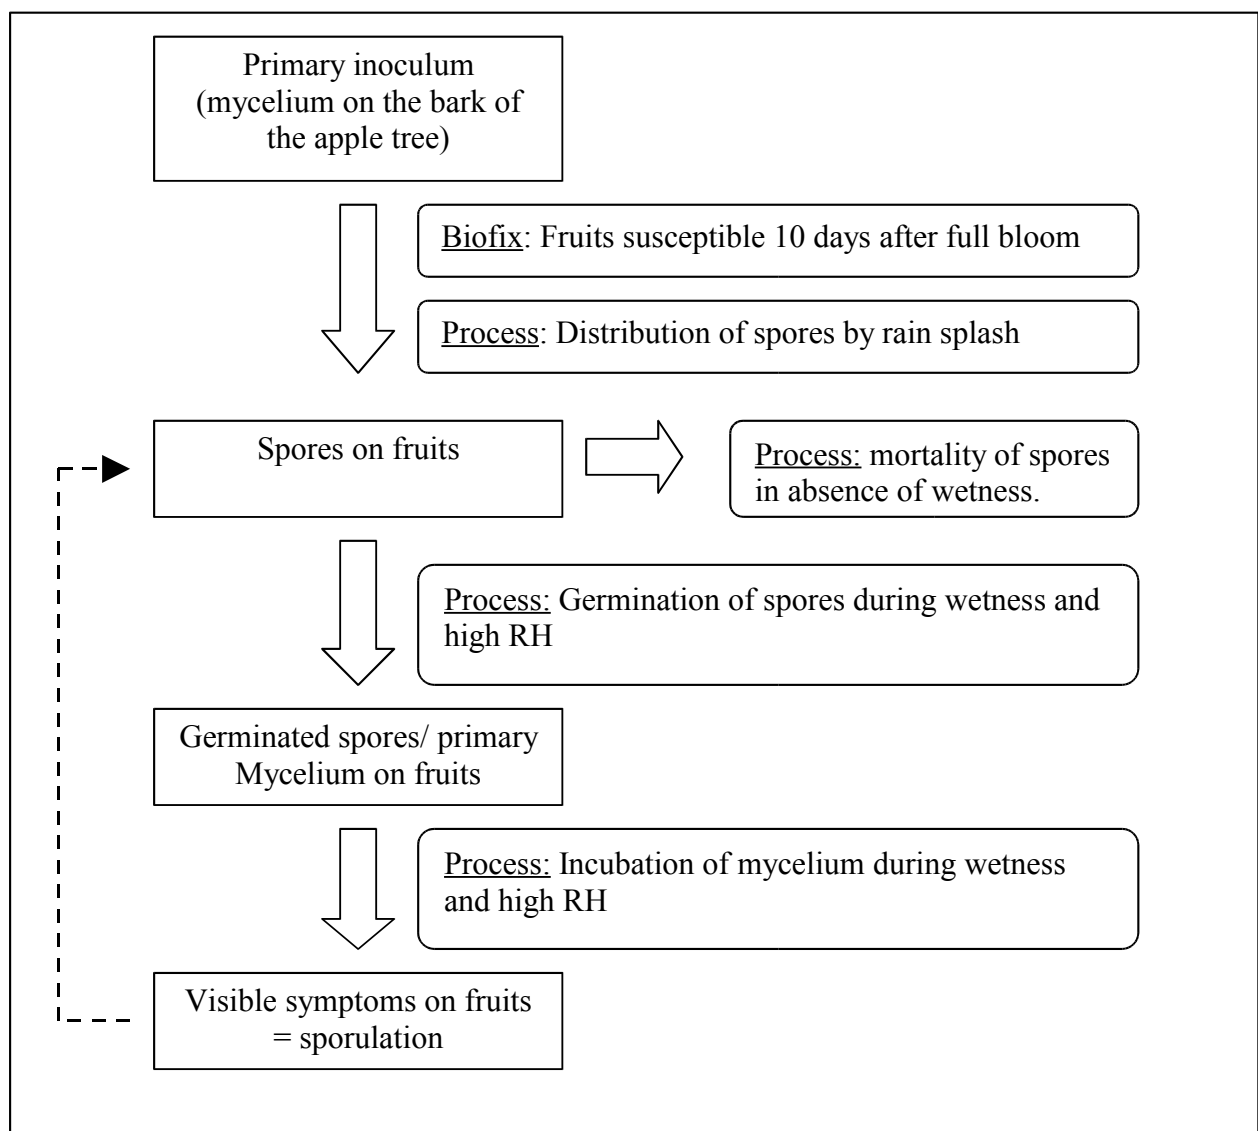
Primary inoculum (mycelium on the bark of the apple tree)

Biofix: Fruits susceptible 10 days after full bloom

Process: Distribution of spores by rain splash

Spores on fruits

Process: mortality of spores in absence of wetness.

Process: Germination of spores during wetness and high RH

Germinated spores/ primary Mycelium on fruits

Process: Incubation of mycelium during wetness and high RH

Visible symptoms on fruits = sporulation